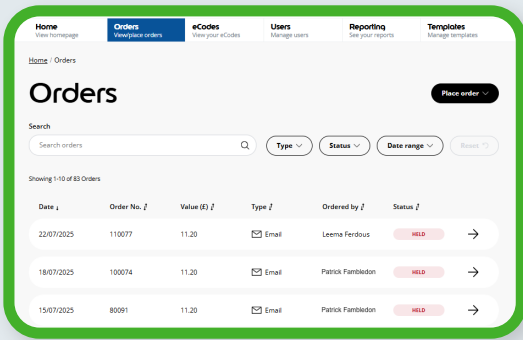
Home
View homepage

Orders
View/place orders

eCodes
View your eCodes

Users
Manage users

Reporting
See your reports

Templates
Manage templates

Home / Orders

Orders

Place order

Search

Search orders

Type

Status

Date range

Reset

Showing 1-10 of 83 Orders

| Date | Order No. | Value (£) | Type | Ordered by | Status | |
|---|---|---|---|---|---|---|
| 22/07/2025 | 110077 | 11.20 | Email | Leema Ferdous | HELD | |
| 18/07/2025 | 100074 | 11.20 | Email | Patrick Fambledon | HELD | |
| 15/07/2025 | 80091 | 11.20 | Email | Patrick Fambledon | HELD | |